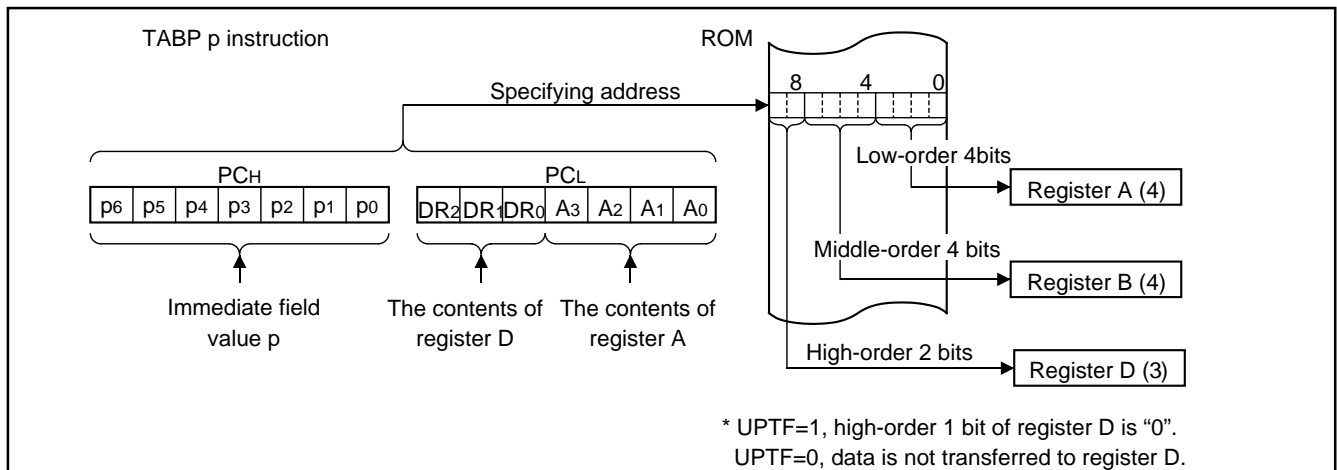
TABP p instruction

ROM

8 4 0

Specifying address

$PC_H$

$PC_L$

| $p_6$ | $p_5$ | $p_4$ | $p_3$ | $p_2$ | $p_1$ | $p_0$ |
|---|---|---|---|---|---|---|

| $DR_2$ | $DR_1$ | $DR_0$ | $A_3$ | $A_2$ | $A_1$ | $A_0$ |
|---|---|---|---|---|---|---|

Low-order 4bits

Register A (4)

Middle-order 4 bits

Register B (4)

Immediate field value p

The contents of register D

The contents of register A

High-order 2 bits

Register D (3)

* UPTF=1, high-order 1 bit of register D is “0”.
UPTF=0, data is not transferred to register D.